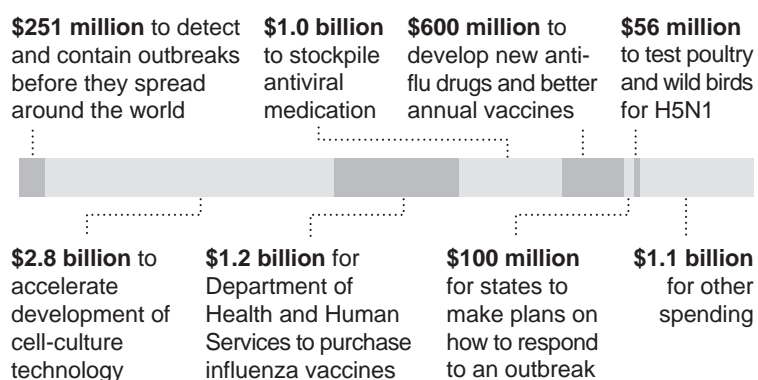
**$251 million** to detect and contain outbreaks before they spread around the world

**$1.0 billion** to stockpile antiviral medication

**$600 million** to develop new anti-flu drugs and better annual vaccines

**$56 million** to test poultry and wild birds for H5N1

**$2.8 billion** to accelerate development of cell-culture technology

**$1.2 billion** for Department of Health and Human Services to purchase influenza vaccines

**$100 million** for states to make plans on how to respond to an outbreak

**$1.1 billion** for other spending